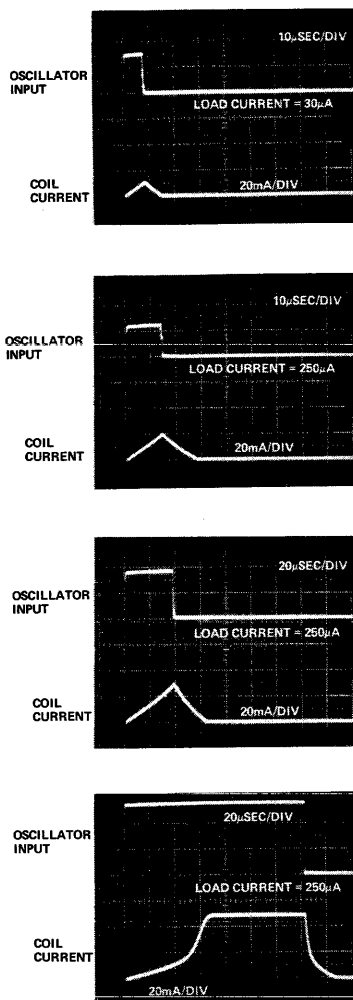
10μSEC/DIV

OSCILLATOR INPUT

LOAD CURRENT = 30μA

COIL CURRENT

20mA/DIV

10μSEC/DIV

OSCILLATOR INPUT

LOAD CURRENT = 250μA

COIL CURRENT

20mA/DIV

20μSEC/DIV

OSCILLATOR INPUT

LOAD CURRENT = 250μA

COIL CURRENT

20mA/DIV

20μSEC/DIV

OSCILLATOR INPUT

LOAD CURRENT = 250μA

COIL CURRENT

20mA/DIV